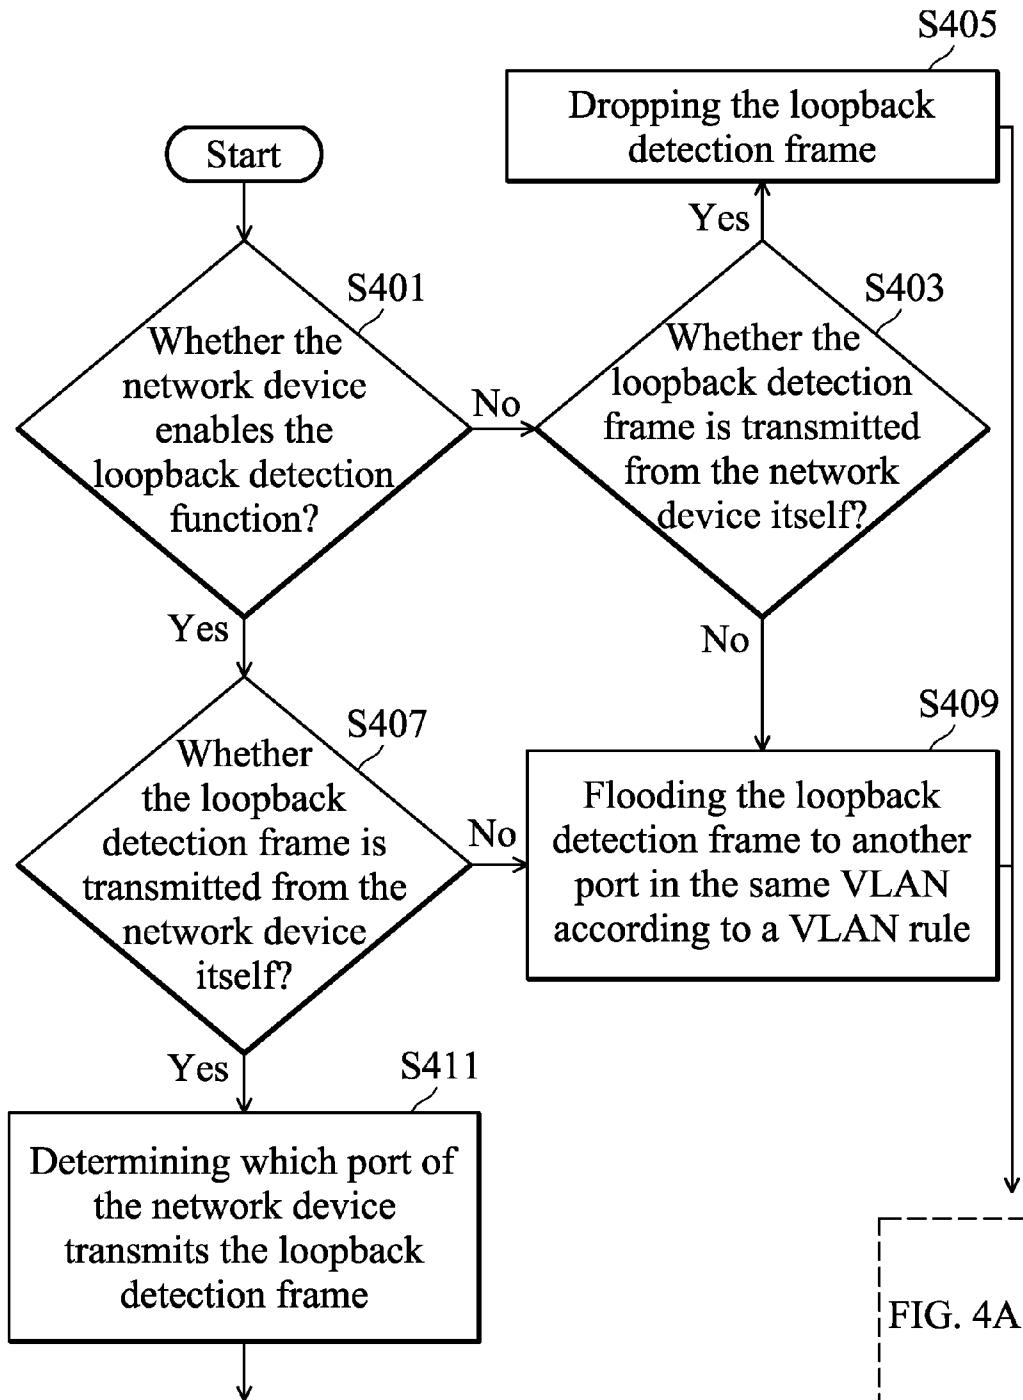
S405

Dropping the loopback detection frame

Start

Yes

S401

Whether the network device enables the loopback detection function?

No

S403

Whether the loopback detection frame is transmitted from the network device itself?

Yes

No

S407

Whether the loopback detection frame is transmitted from the network device itself?

S409

No

Flooding the loopback detection frame to another port in the same VLAN according to a VLAN rule

Yes

S411

Determining which port of the network device transmits the loopback detection frame

FIG. 4A